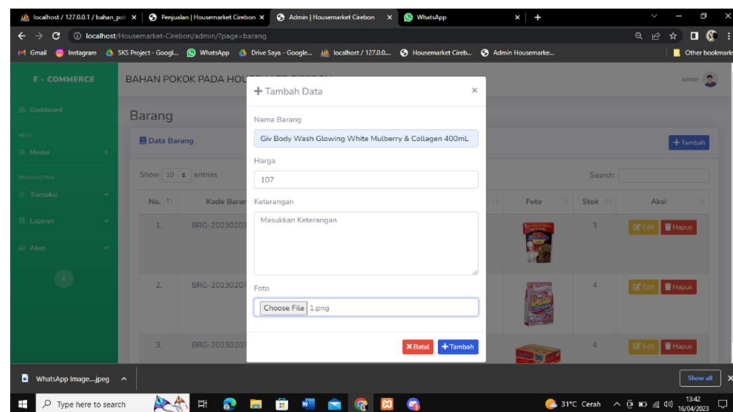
localhost / 127.0.0.1 / bahan_po × Penjualan | Housemarket Cirebon × Admin | Housemarket Cirebon × WhatsApp × +

localhost/Housemarket-Cirebon/admin/?page=barang

Gmail Instagram SKS Project - Googl... WhatsApp Drive Saya - Google... localhost / 127.0.0... Housemarket Cireb... Admin Housemarke... Other bookmarks

E - COMMERCE

BAHAN POKOK PADA HO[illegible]

admin

Dashboard

MENU

Master

TRANSAKSI

Transaksi

Laporan

Akun

Barang

Data Barang

+ Tambah

Show 10 entries

Search:

| No. | Kode Barang | Foto | Stok | Aksi |
|---|---|---|---|---|
| 1. | BRG-2023020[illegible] | | 3 | Edit Hapus |
| 2. | BRG-2023020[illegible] | | 4 | Edit Hapus |
| 3. | BRG-2023020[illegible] | | 4 | Edit Hapus |

+ Tambah Data ×

Nama Barang

Giv Body Wash Glowing White Mulberry & Collagen 400mL

Harga

107

Keterangan

Masukkan Keterangan

Foto

Choose File 1.png

✖ Batal + Tambah

WhatsApp Image....jpeg ^

Show all ×

Type here to search

31°C Cerah 13:42 16/04/2023